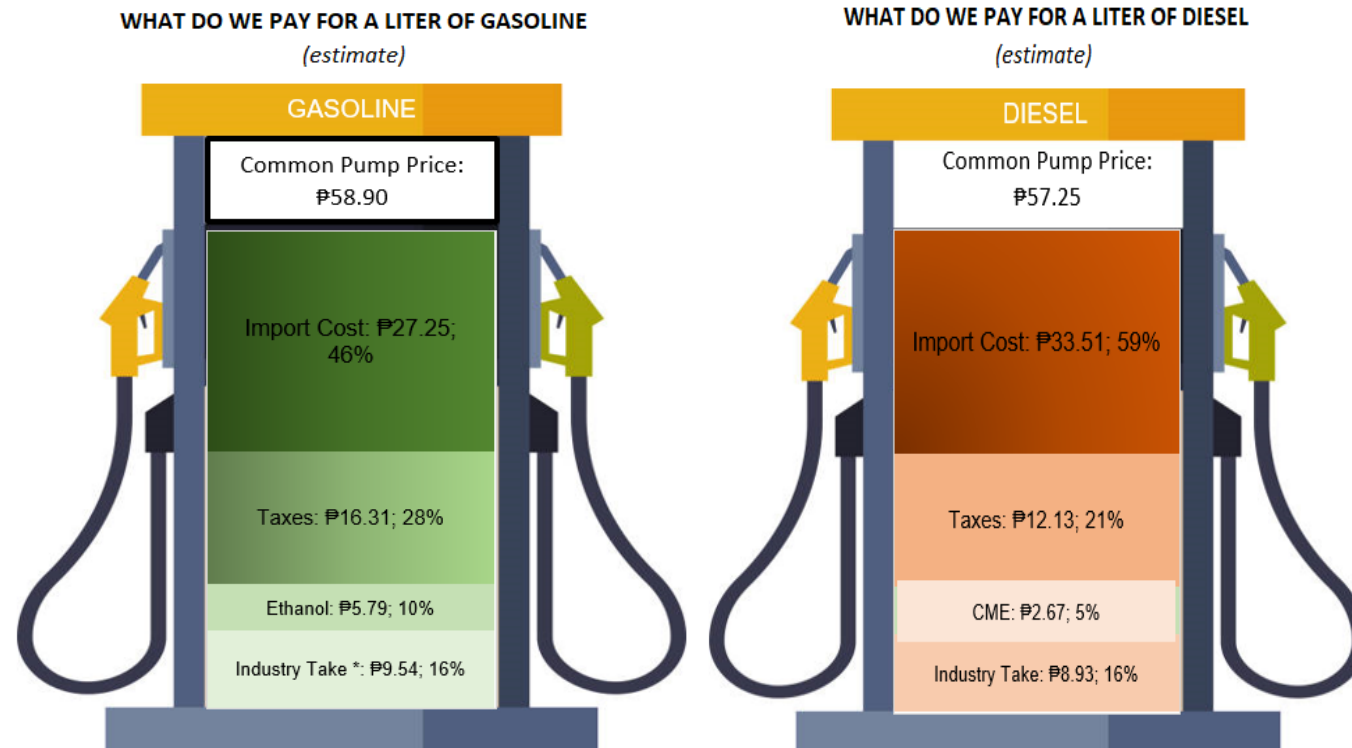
WHAT DO WE PAY FOR A LITER OF GASOLINE
(estimate)

GASOLINE

Common Pump Price:
₱58.90

Import Cost: ₱27.25; 46%

Taxes: ₱16.31; 28%

Ethanol: ₱5.79; 10%

Industry Take *: ₱9.54; 16%

WHAT DO WE PAY FOR A LITER OF DIESEL
(estimate)

DIESEL

Common Pump Price:
₱57.25

Import Cost: ₱33.51; 59%

Taxes: ₱12.13; 21%

CME: ₱2.67; 5%

Industry Take: ₱8.93; 16%